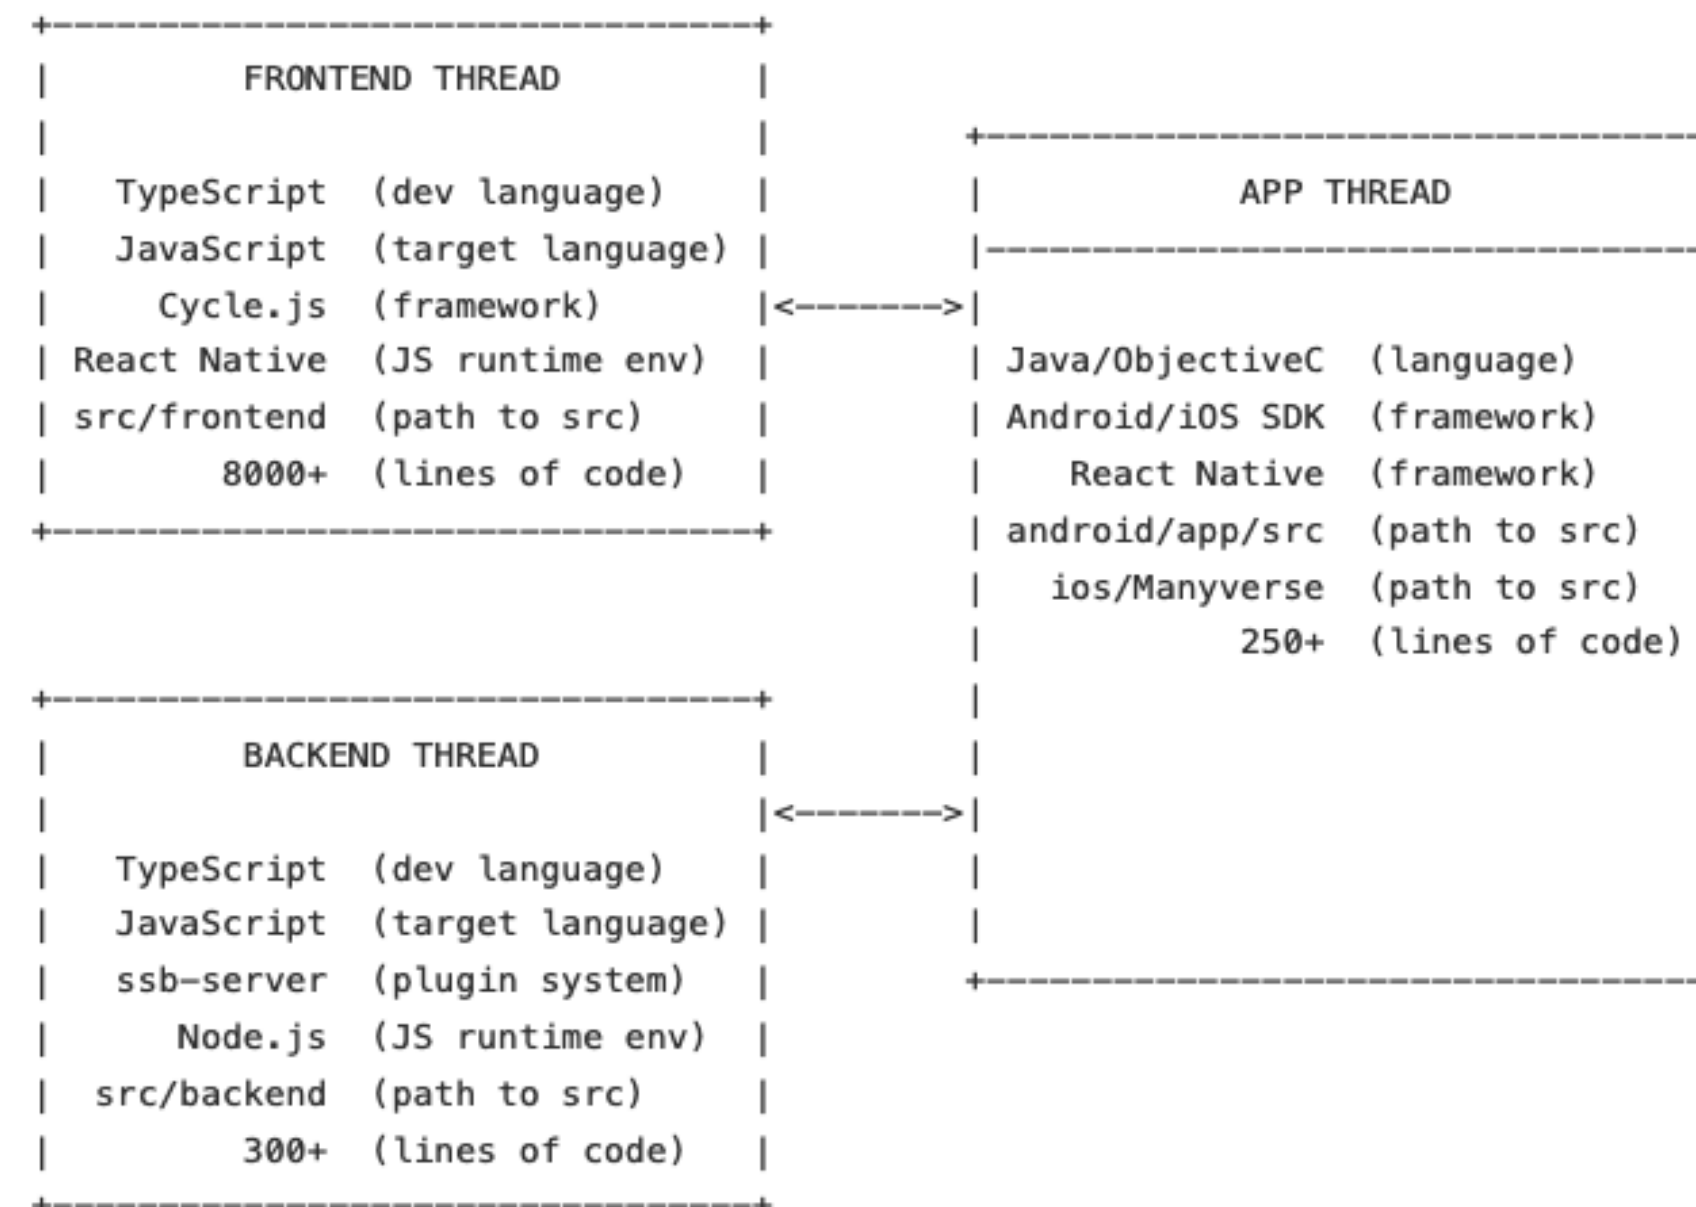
FRONTEND THREAD

TypeScript (dev language)
JavaScript (target language)
Cycle.js (framework)
React Native (JS runtime env)
src/frontend (path to src)
8000+ (lines of code)

<------->

APP THREAD

Java/ObjectiveC (language)
Android/iOS SDK (framework)
React Native (framework)
android/app/src (path to src)
ios/Manyverse (path to src)
250+ (lines of code)

BACKEND THREAD

<------->

TypeScript (dev language)
JavaScript (target language)
ssb-server (plugin system)
Node.js (JS runtime env)
src/backend (path to src)
300+ (lines of code)